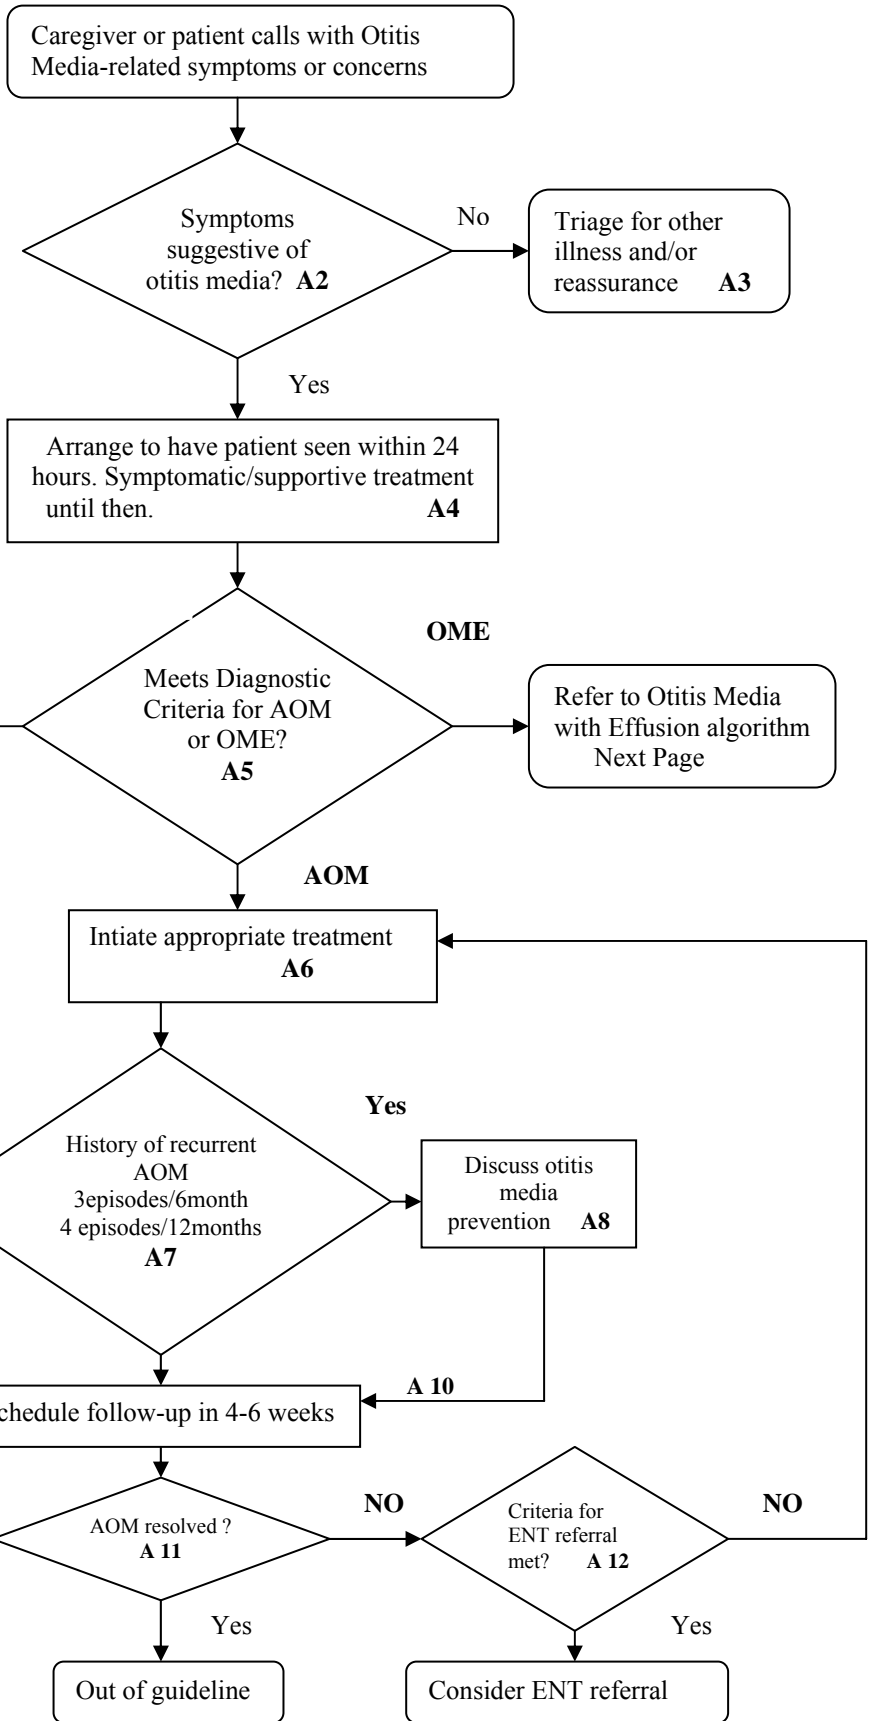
Caregiver or patient calls with Otitis Media-related symptoms or concerns

Symptoms suggestive of otitis media? **A2**

No

Triage for other illness and/or reassurance **A3**

Yes

Arrange to have patient seen within 24 hours. Symptomatic/supportive treatment until then. **A4**

OME

Meets Diagnostic Criteria for AOM or OME? **A5**

Refer to Otitis Media with Effusion algorithm Next Page

AOM

Intiate appropriate treatment **A6**

Yes

History of recurrent AOM 3episodes/6month 4 episodes/12months **A7**

Discuss otitis media prevention **A8**

A 10

chedule follow-up in 4-6 weeks

AOM resolved ? **A 11**

NO

Criteria for ENT referral met? **A 12**

NO

Yes

Yes

Out of guideline

Consider ENT referral